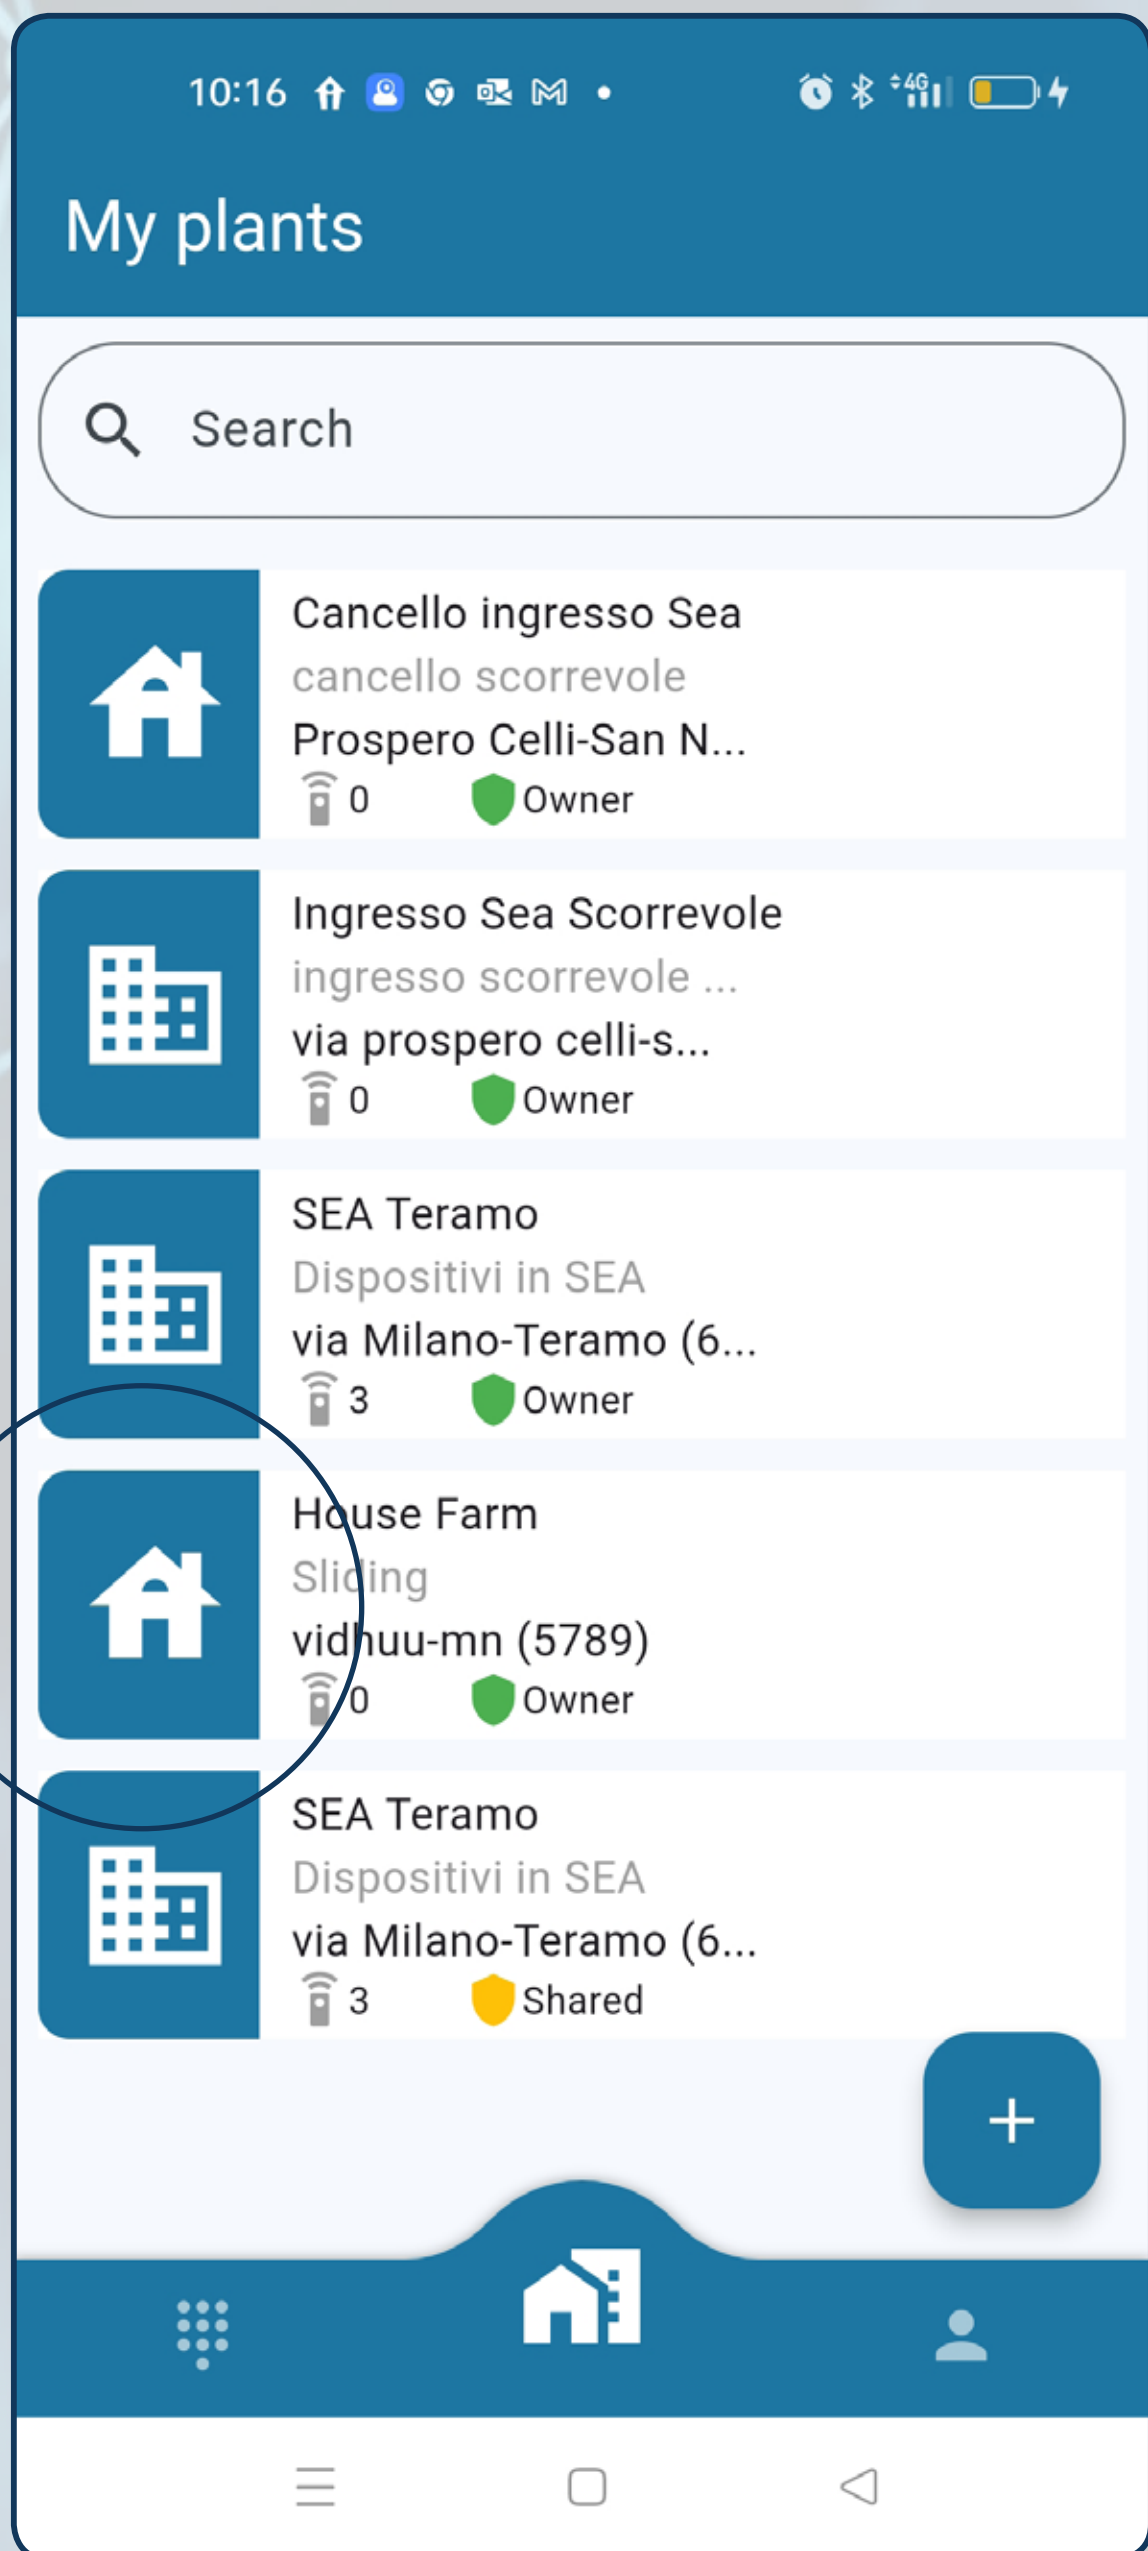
10:16

4G

My plants

Search

Cancello ingresso Sea
cancello scorrevole
Prospero Celli-San N...
0 Owner

Ingresso Sea Scorrevole
ingresso scorrevole ...
via prospero celli-s...
0 Owner

SEA Teramo
Dispositivi in SEA
via Milano-Teramo (6...
3 Owner

House Farm
Sliding
vidhuu-mn (5789)
0 Owner

SEA Teramo
Dispositivi in SEA
via Milano-Teramo (6...
3 Shared

+